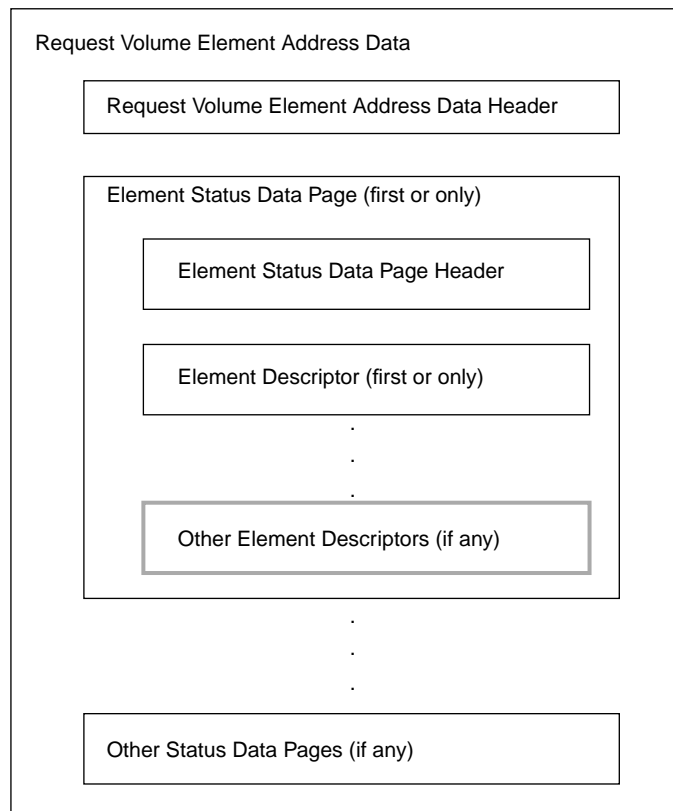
Request Volume Element Address Data

Request Volume Element Address Data Header

Element Status Data Page (first or only)

Element Status Data Page Header

Element Descriptor (first or only)

.
.
.

Other Element Descriptors (if any)

.
.
.

Other Status Data Pages (if any)